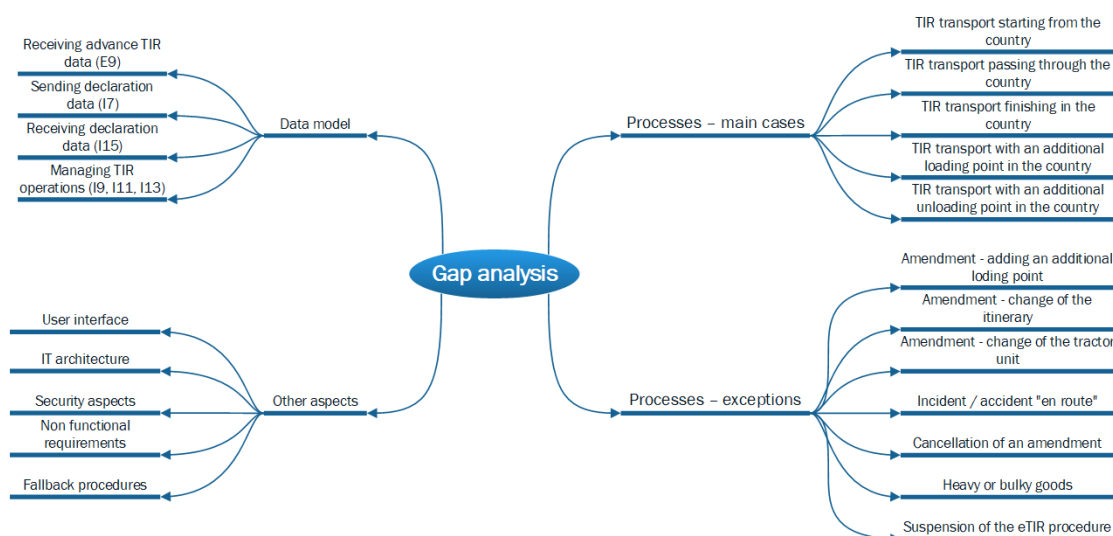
Gap analysis

Data model

Receiving advance TIR data (E9)

Sending declaration data (I7)

Receiving declaration data (I15)

Managing TIR operations (I9, I11, I13)

Processes – main cases

TIR transport starting from the country

TIR transport passing through the country

TIR transport finishing in the country

TIR transport with an additional loading point in the country

TIR transport with an additional unloading point in the country

Other aspects

User interface

IT architecture

Security aspects

Non functional requirements

Fallback procedures

Processes – exceptions

Amendment - adding an additional loding point

Amendment - change of the itinerary

Amendment - change of the tractor unit

Incident / accident "en route"

Cancellation of an amendment

Heavy or bulky goods

Suspension of the eTIR procedure